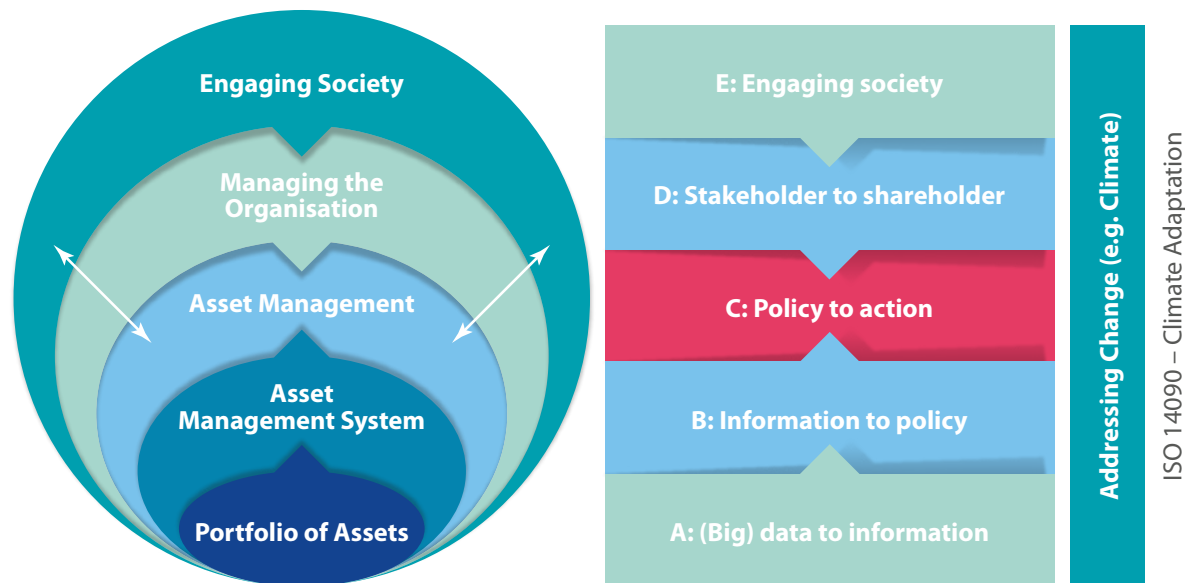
Engaging Society

Managing the Organisation

Asset Management

Asset Management System

Portfolio of Assets

E: Engaging society

D: Stakeholder to shareholder

C: Policy to action

B: Information to policy

A: (Big) data to information

Addressing Change (e.g. Climate)

ISO 14090 – Climate Adaptation